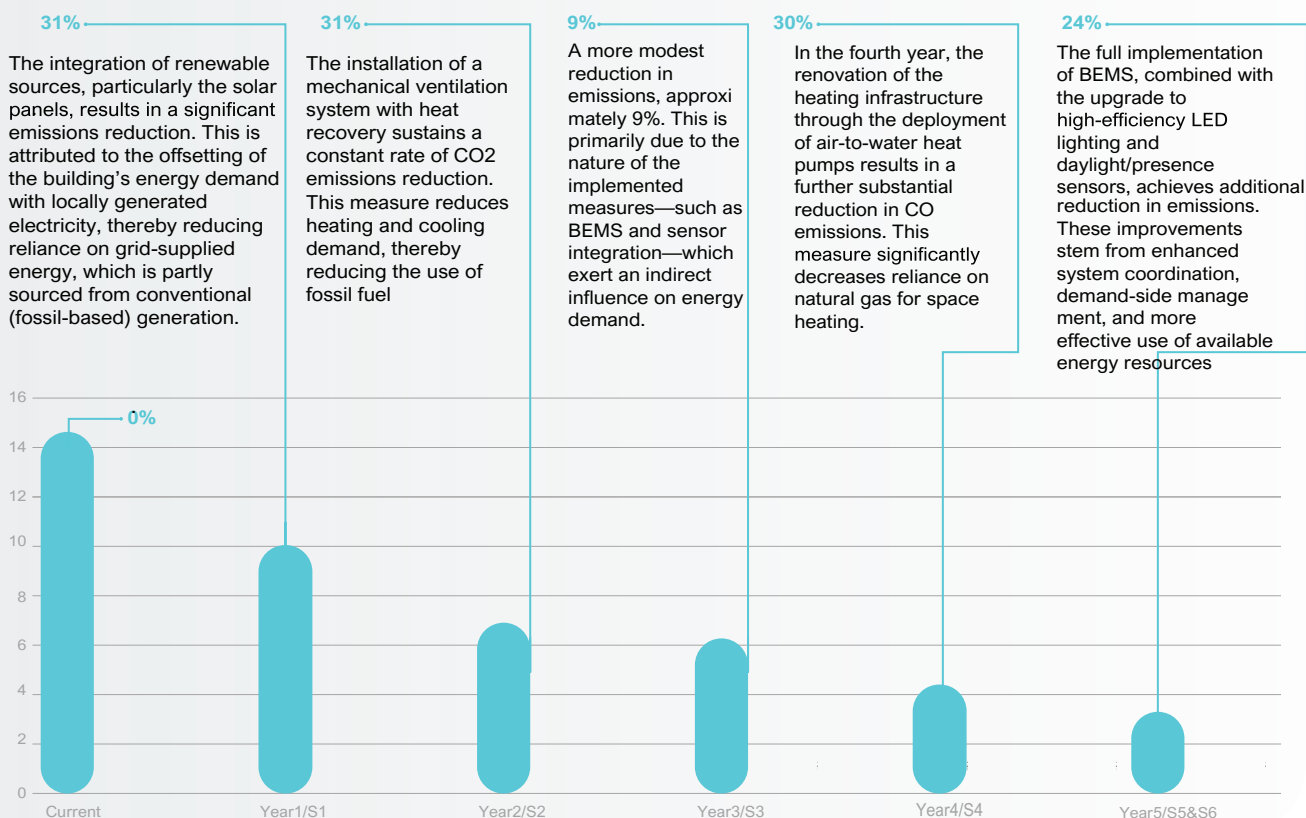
31%

The integration of renewable sources, particularly the solar panels, results in a significant emissions reduction. This is attributed to the offsetting of the building's energy demand with locally generated electricity, thereby reducing reliance on grid-supplied energy, which is partly sourced from conventional (fossil-based) generation.

31%

The installation of a mechanical ventilation system with heat recovery sustains a constant rate of CO2 emissions reduction. This measure reduces heating and cooling demand, thereby reducing the use of fossil fuel

9%

A more modest reduction in emissions, approxi mately 9%. This is primarily due to the nature of the implemented measures—such as BEMS and sensor integration—which exert an indirect influence on energy demand.

30%

In the fourth year, the renovation of the heating infrastructure through the deployment of air-to-water heat pumps results in a further substantial reduction in CO emissions. This measure significantly decreases reliance on natural gas for space heating.

24%

The full implementation of BEMS, combined with the upgrade to high-efficiency LED lighting and daylight/presence sensors, achieves additional reduction in emissions. These improvements stem from enhanced system coordination, demand-side manage ment, and more effective use of available energy resources

0%

16
14
12
10
8
6
4
2
0

Current
Year1/S1
Year2/S2
Year3/S3
Year4/S4
Year5/S5&S6